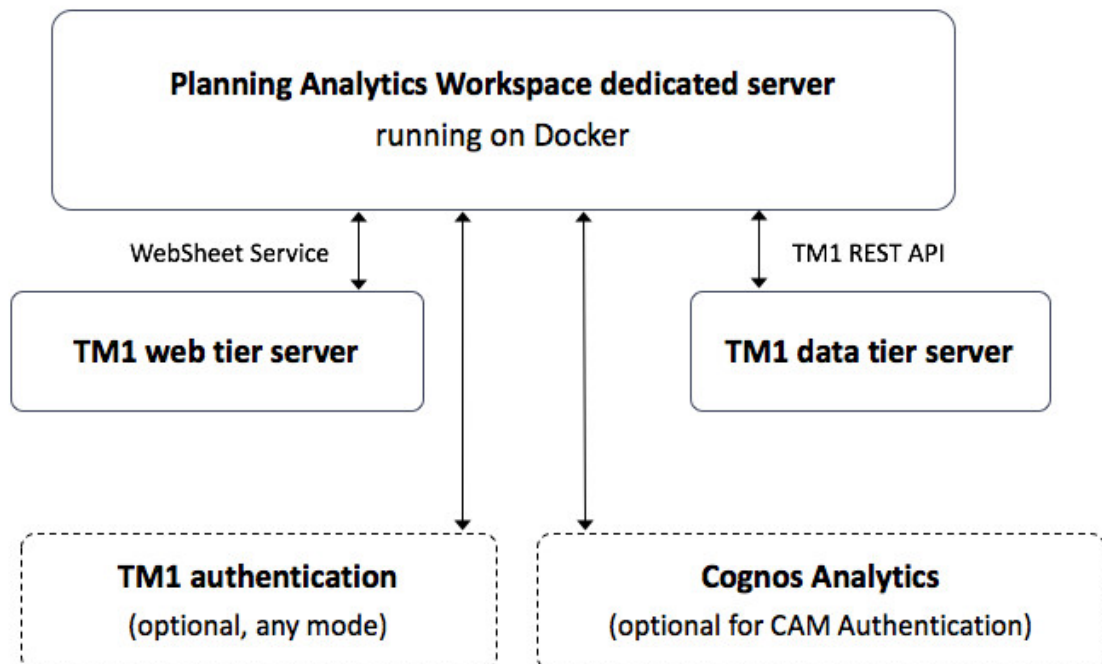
Planning Analytics Workspace dedicated server
running on Docker

WebSheet Service

TM1 REST API

TM1 web tier server

TM1 data tier server

TM1 authentication
(optional, any mode)

Cognos Analytics
(optional for CAM Authentication)